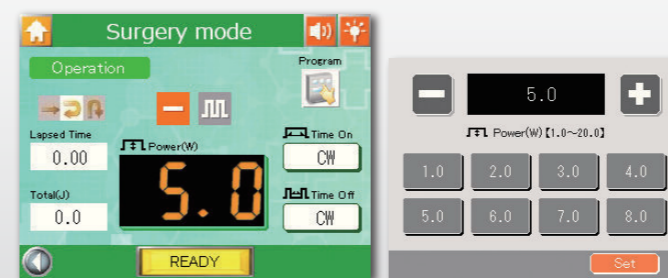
Surgery mode

Operation

Program

Lapsed Time

0.00

Power(W)

Time On

CW

Total(J)

0.0

5.0

Time Off

CW

READY

5.0

Power(W)【1.0~20.0】

| 1.0 | 2.0 | 3.0 | 4.0 |
|---|---|---|---|
| 5.0 | 6.0 | 7.0 | 8.0 |

Set